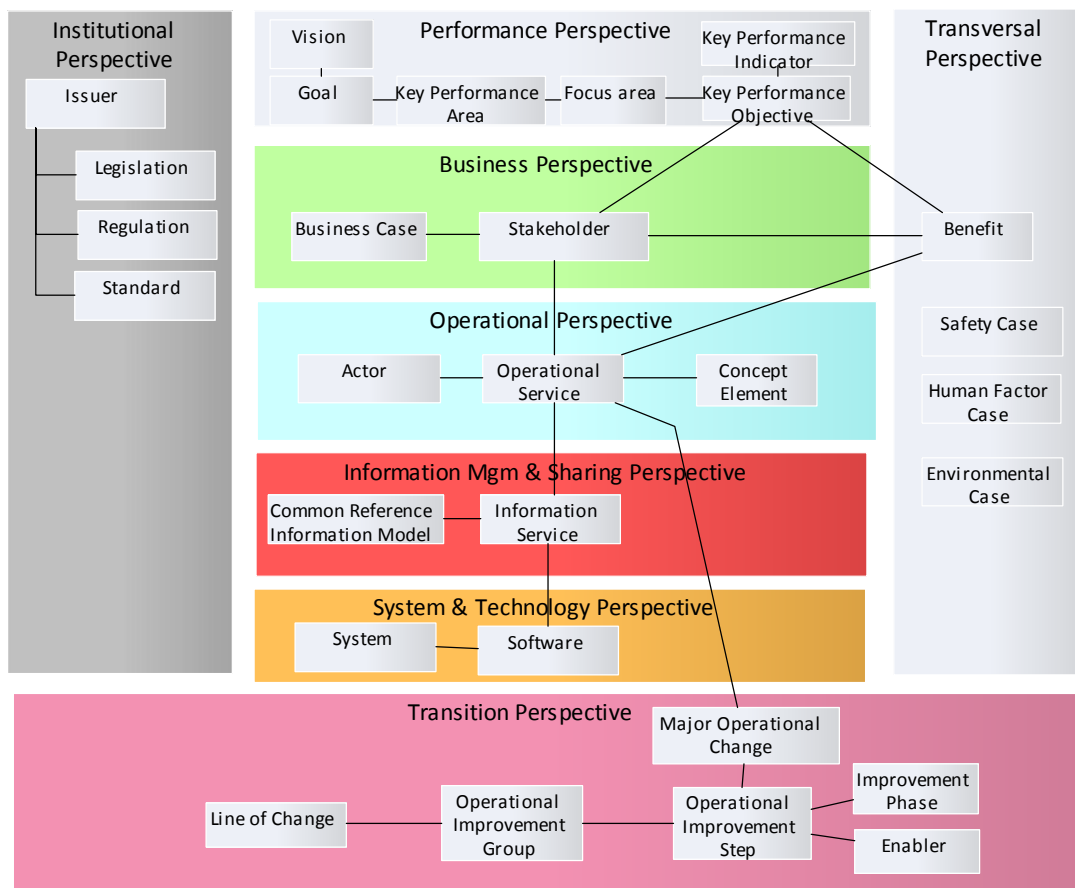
Institutional Perspective

Issuer

Legislation

Regulation

Standard

Performance Perspective

Vision

Key Performance Indicator

Goal

Key Performance Area

Focus area

Key Performance Objective

Transversal Perspective

Business Perspective

Business Case

Stakeholder

Benefit

Operational Perspective

Safety Case

Actor

Operational Service

Concept Element

Human Factor Case

Environmental Case

Information Mgm & Sharing Perspective

Common Reference Information Model

Information Service

System & Technology Perspective

System

Software

Transition Perspective

Major Operational Change

Improvement Phase

Line of Change

Operational Improvement Group

Operational Improvement Step

Enabler